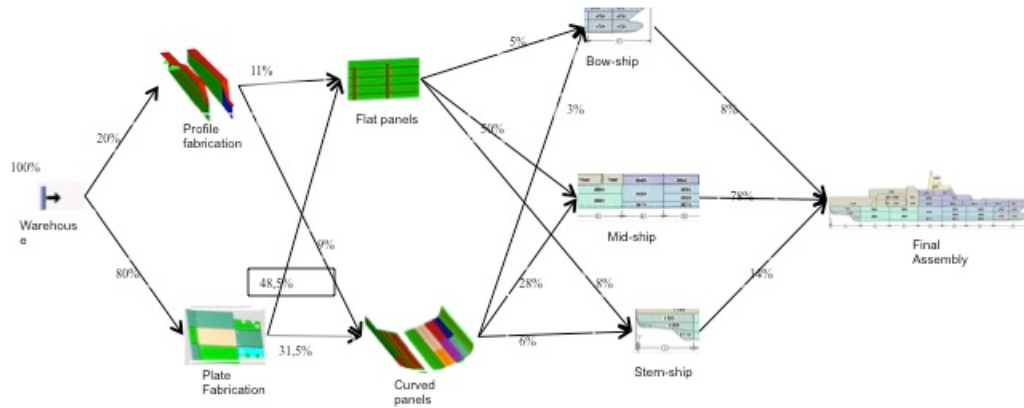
100%

Warehous e

20%

80%

Profile fabrication

Plate Fabrication

11%

9%

48,5%

31,5%

Flat panels

Curved panels

5%

50%

3%

28%

8%

6%

Bow-ship

Mid-ship

Stem-ship

8%

78%

14%

Final Assembly